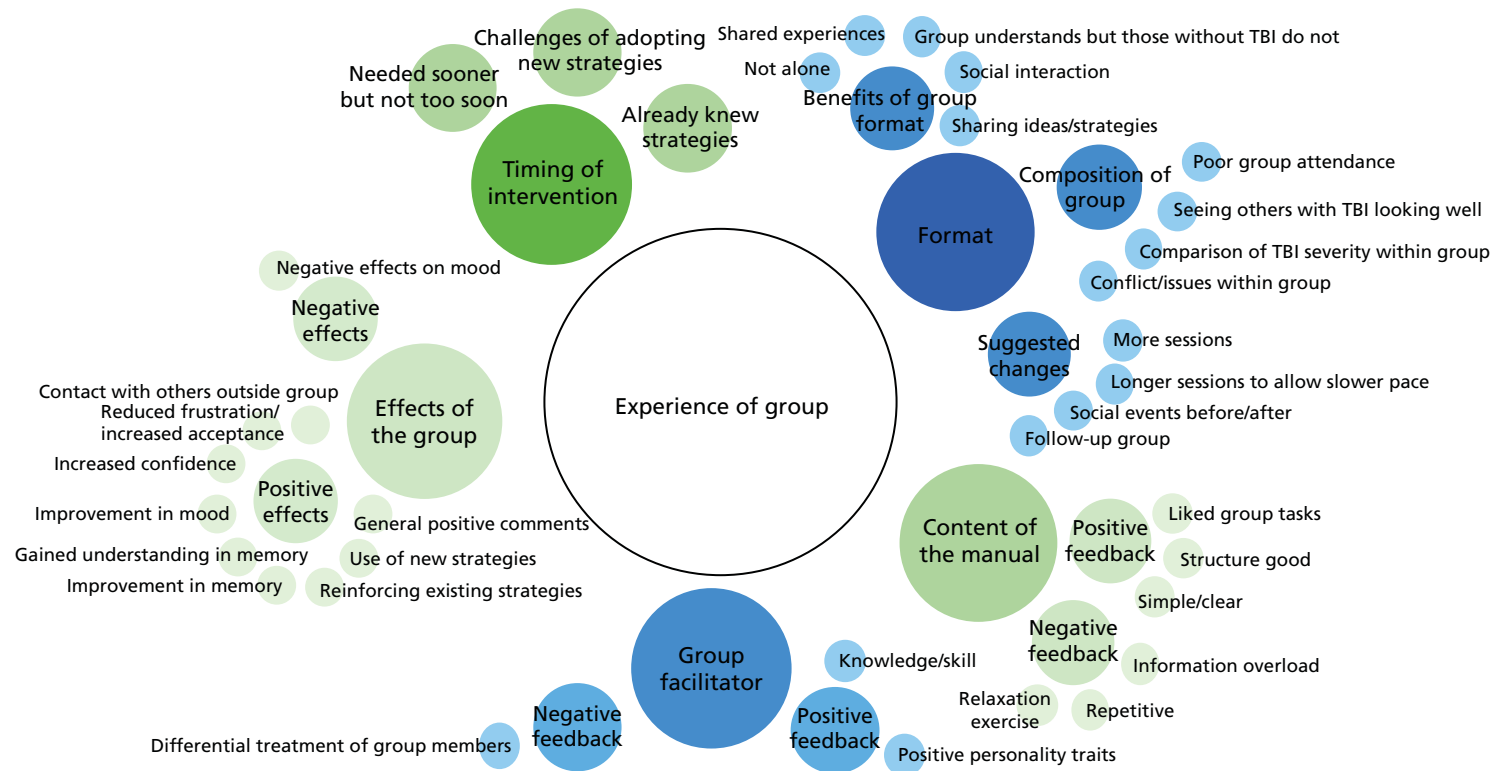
Experience of group

Timing of intervention
Needed sooner but not too soon
Challenges of adopting new strategies
Already knew strategies

Shared experiences
Group understands but those without TBI do not
Not alone
Social interaction
Benefits of group format
Sharing ideas/strategies

Format
Composition of group
Poor group attendance
Seeing others with TBI looking well
Comparison of TBI severity within group
Conflict/issues within group

Suggested changes
More sessions
Longer sessions to allow slower pace
Social events before/after
Follow-up group

Content of the manual
Positive feedback
Liked group tasks
Structure good
Simple/clear
Negative feedback
Information overload
Relaxation exercise
Repetitive

Group facilitator
Knowledge/skill
Positive feedback
Positive personality traits
Negative feedback
Differential treatment of group members

Effects of the group
Negative effects
Negative effects on mood
Positive effects
Contact with others outside group
Reduced frustration/ increased acceptance
Increased confidence
Improvement in mood
Gained understanding in memory
Improvement in memory
General positive comments
Use of new strategies
Reinforcing existing strategies